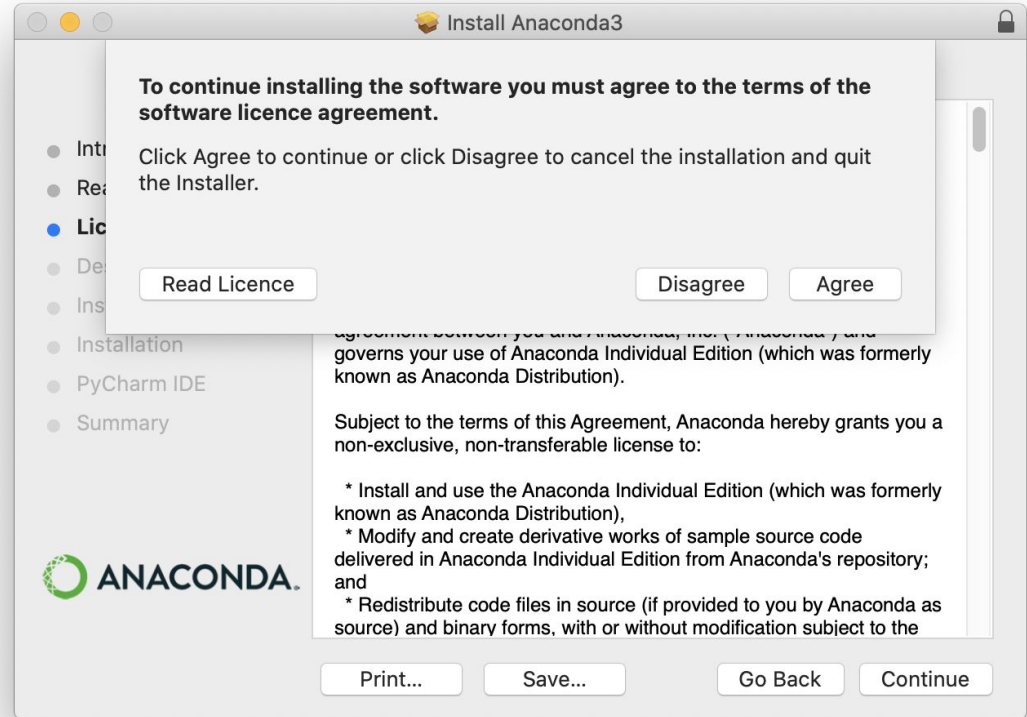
Install Anaconda3

To continue installing the software you must agree to the terms of the software licence agreement.

Click Agree to continue or click Disagree to cancel the installation and quit the Installer.

Read Licence

Disagree

Agree

Intr
Rea
Lic
De
Ins
Installation
PyCharm IDE
Summary

ANACONDA.

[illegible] governs your use of Anaconda Individual Edition (which was formerly known as Anaconda Distribution).

Subject to the terms of this Agreement, Anaconda hereby grants you a non-exclusive, non-transferable license to:

* Install and use the Anaconda Individual Edition (which was formerly known as Anaconda Distribution),
* Modify and create derivative works of sample source code delivered in Anaconda Individual Edition from Anaconda's repository; and
* Redistribute code files in source (if provided to you by Anaconda as source) and binary forms, with or without modification subject to the

Print...
Save...
Go Back
Continue